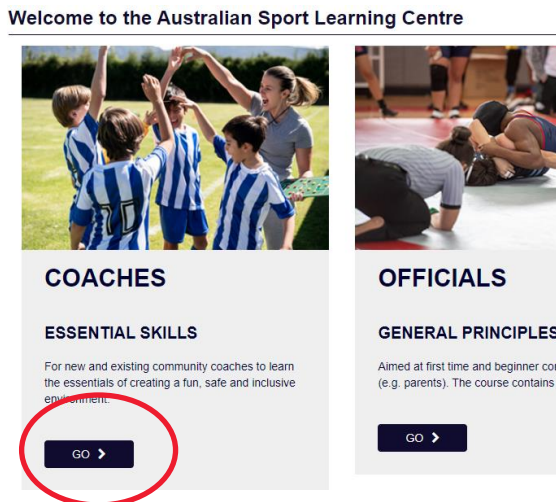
Welcome to the Australian Sport Learning Centre

COACHES

ESSENTIAL SKILLS

For new and existing community coaches to learn the essentials of creating a fun, safe and inclusive environment.

GO

OFFICIALS

GENERAL PRINCIPLES

Aimed at first time and beginner cou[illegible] (e.g. parents). The course contains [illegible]

GO